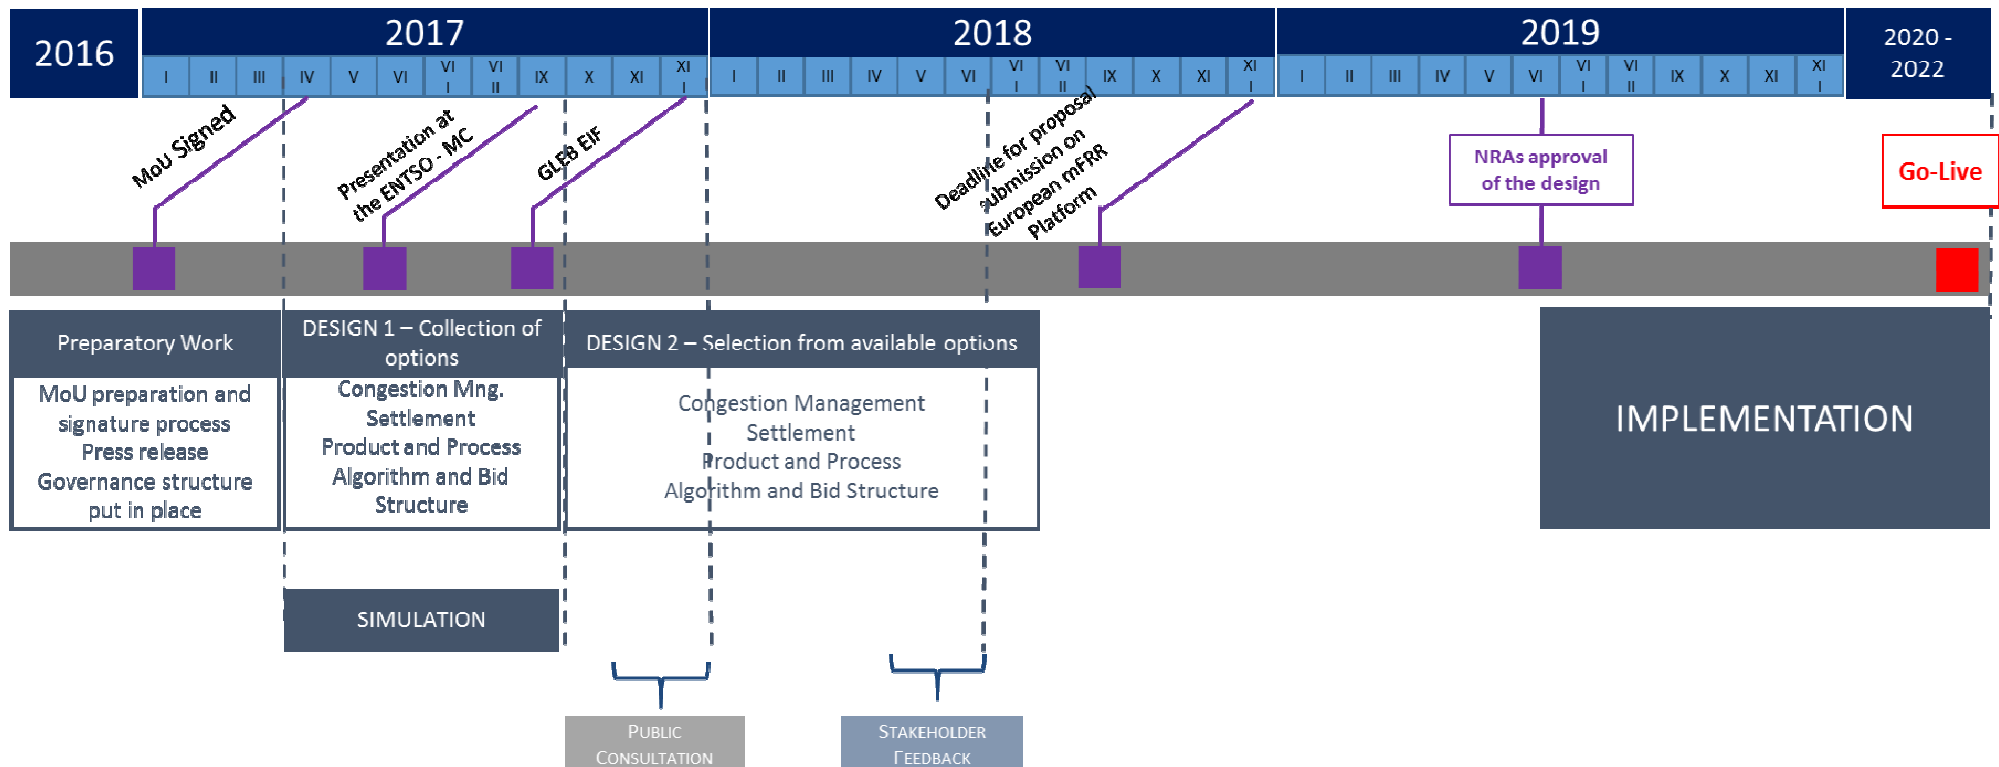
2016

2017

I II III IV V VI VII VIII IX X XI XII

2018

I II III IV V VI VII VIII IX X XI XII

2019

I II III IV V VI VII VIII IX X XI XII

2020 - 2022

MoU Signed

Presentation at the ENTSO - MC

GLEB EIF

Deadline for proposal submission on European mFRR Platform

NRAs approval of the design

Go-Live

Preparatory Work

MoU preparation and signature process
Press release
Governance structure put in place

DESIGN 1 – Collection of options

Congestion Mng.
Settlement
Product and Process
Algorithm and Bid Structure

DESIGN 2 – Selection from available options

Congestion Management
Settlement
Product and Process
Algorithm and Bid Structure

IMPLEMENTATION

SIMULATION

PUBLIC CONSULTATION

STAKEHOLDER FEEDBACK